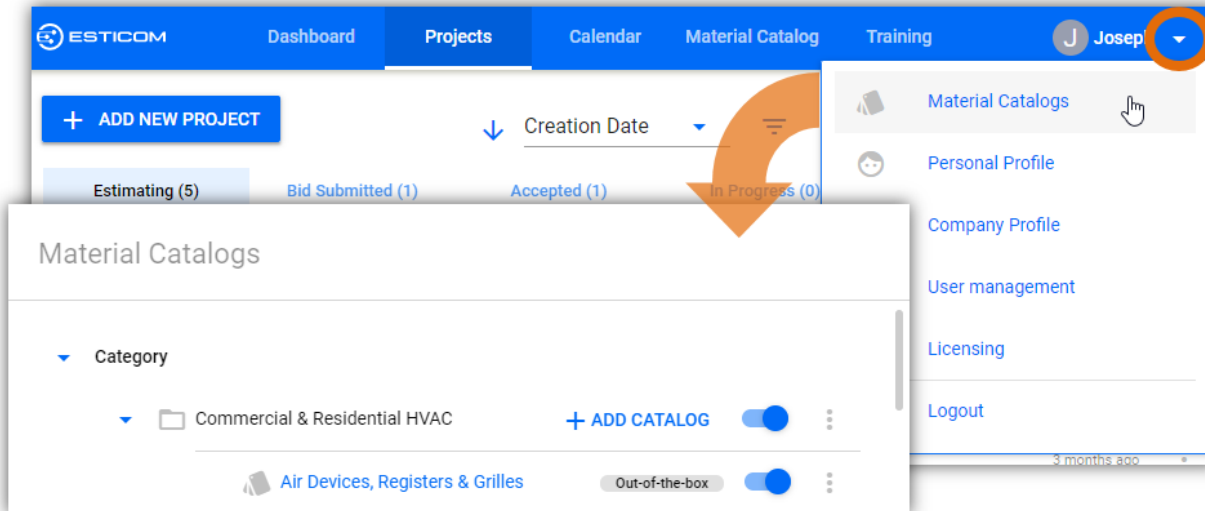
ESTICOM Dashboard Projects Calendar Material Catalog Training J Joseph

+ ADD NEW PROJECT

Creation Date

Estimating (5) Bid Submitted (1) Accepted (1) In Progress (0)

Material Catalogs
Personal Profile
Company Profile
User management
Licensing
Logout

3 months ago

Material Catalogs

Category

Commercial & Residential HVAC + ADD CATALOG

Air Devices, Registers & Grilles Out-of-the-box